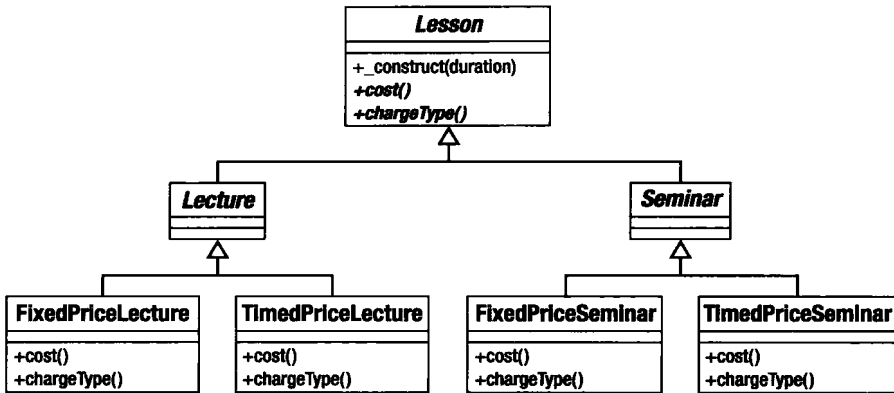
Lesson

+_construct(duration)
+cost()
+chargeType()

Lecture

Seminar

FixedPriceLecture

+cost()
+chargeType()

TimedPriceLecture

+cost()
+chargeType()

FixedPriceSeminar

+cost()
+chargeType()

TimedPriceSeminar

+cost()
+chargeType()